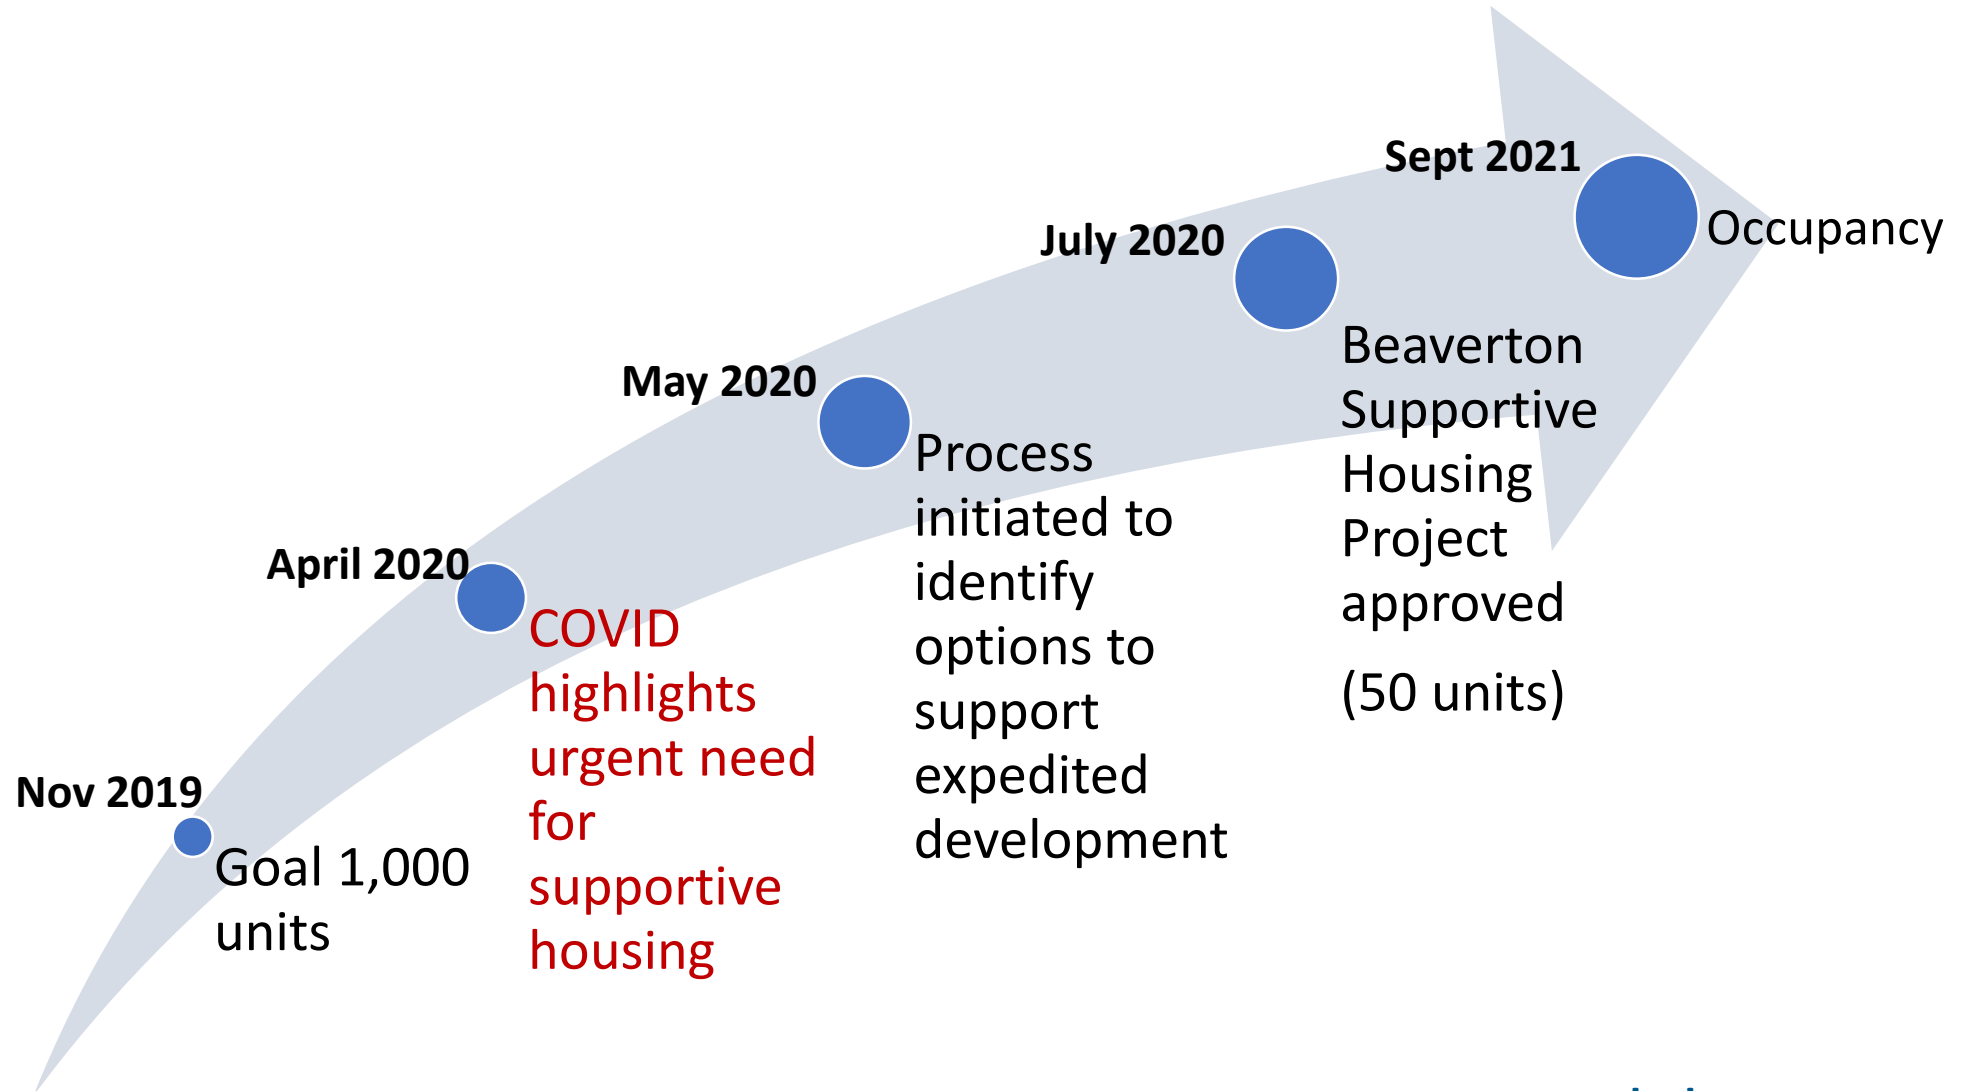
Nov 2019

Goal 1,000 units

April 2020

COVID highlights urgent need for supportive housing

May 2020

Process initiated to identify options to support expedited development

July 2020

Beaverton Supportive Housing Project approved

(50 units)

Sept 2021

Occupancy